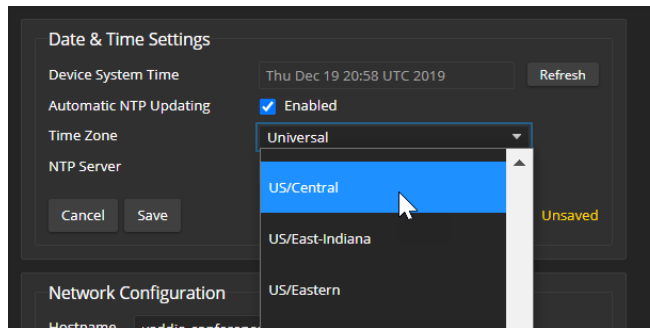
Date & Time Settings

Device System Time
Thu Dec 19 20:58 UTC 2019
Refresh

Automatic NTP Updating
Enabled

Time Zone
Universal

NTP Server

US/Central

US/East-Indiana

US/Eastern

Cancel
Save

Unsaved

Network Configuration

Hostname
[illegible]